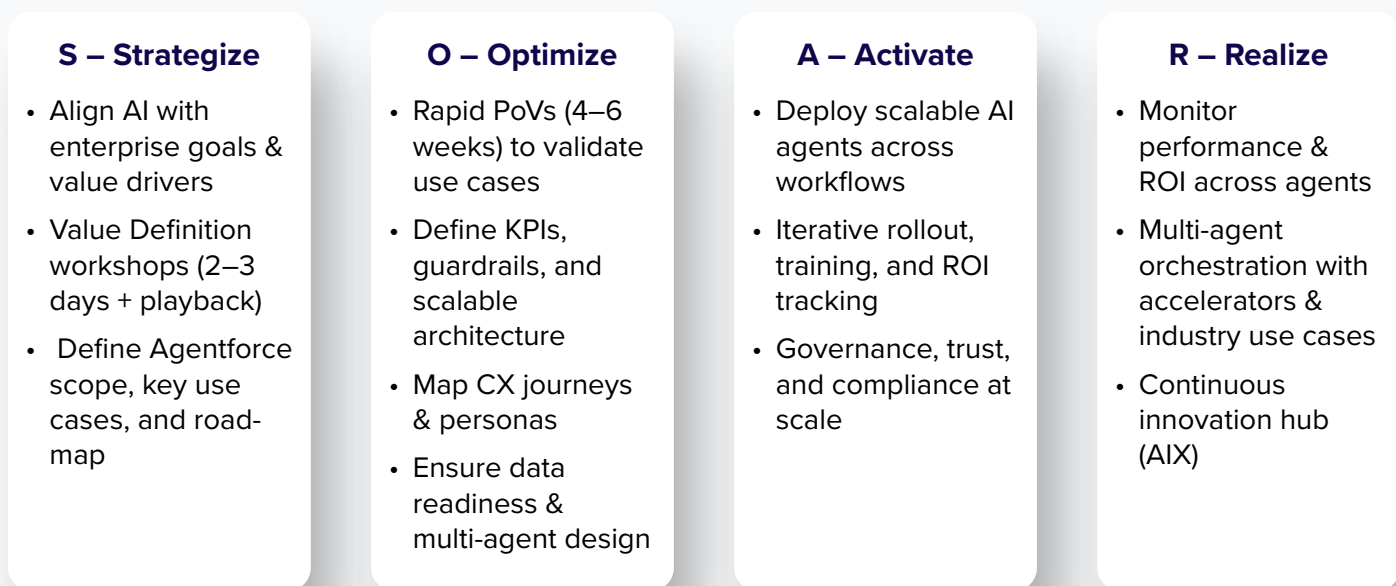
S – Strategize

- Align AI with enterprise goals & value drivers
- Value Definition workshops (2–3 days + playback)
- Define Agentforce scope, key use cases, and roadmap

O – Optimize

- Rapid PoVs (4–6 weeks) to validate use cases
- Define KPIs, guardrails, and scalable architecture
- Map CX journeys & personas
- Ensure data readiness & multi-agent design

A – Activate

- Deploy scalable AI agents across workflows
- Iterative rollout, training, and ROI tracking
- Governance, trust, and compliance at scale

R – Realize

- Monitor performance & ROI across agents
- Multi-agent orchestration with accelerators & industry use cases
- Continuous innovation hub (AIX)